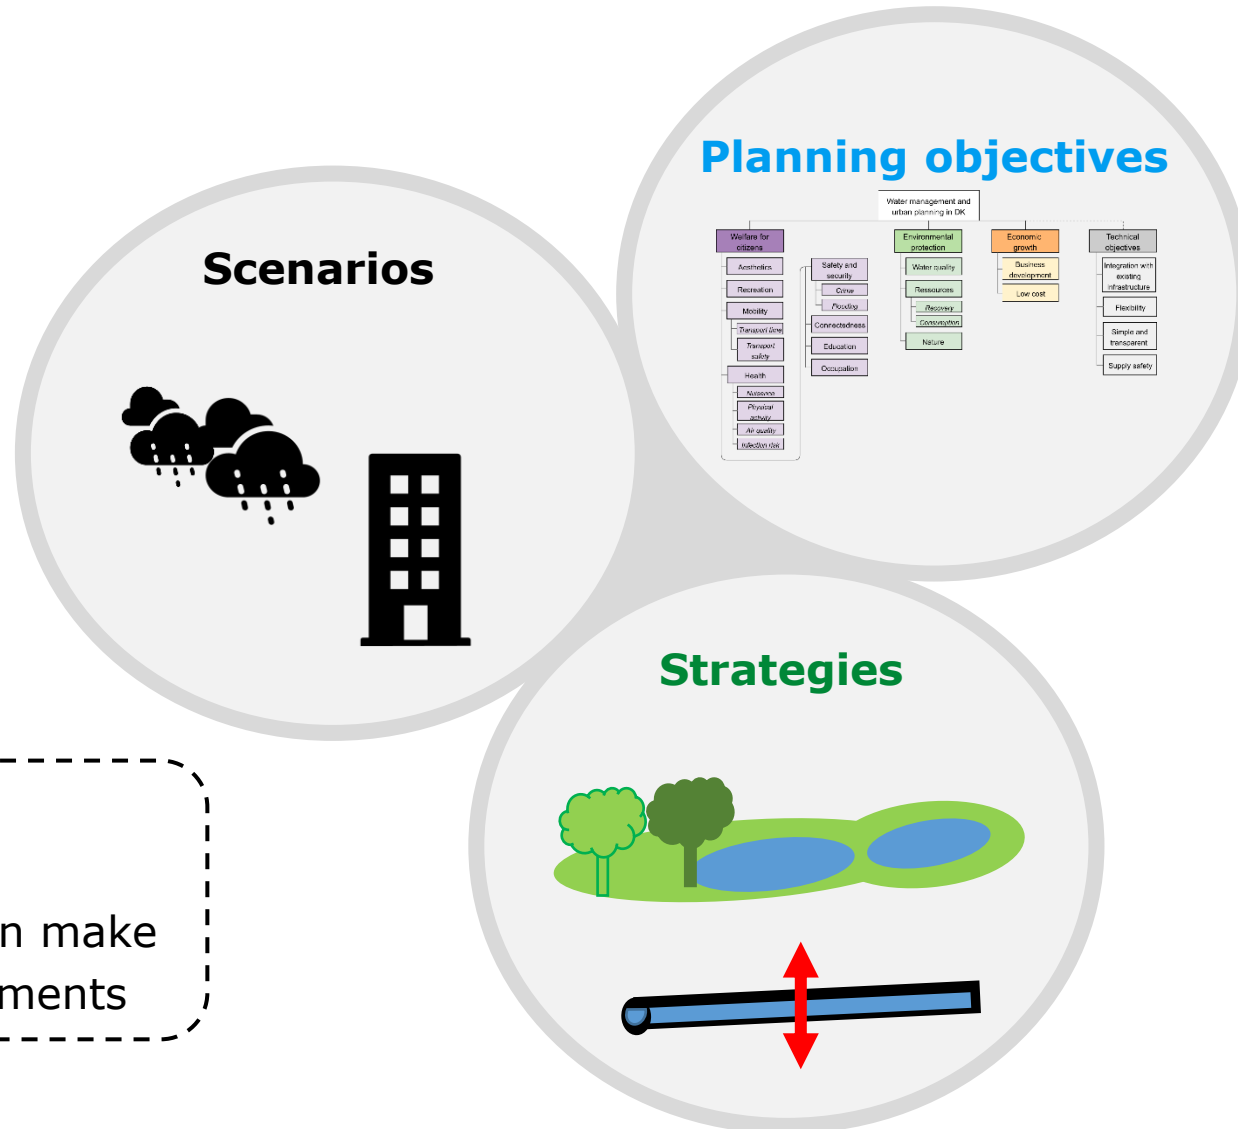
Planning objectives

Water management and urban planning in DK

Welfare for citizens
Aesthetics
Recreation
Mobility
Transport time
Transport safety
Health
Nuisance
Physical activity
Air quality
Infection risk

Safety and security
Crime
Flooding
Connectedness
Education
Occupation

Environmental protection
Water quality
Ressources
Recovery
Conservation
Nature

Economic growth
Business development
Low cost

Technical objectives
Integration with existing infrastructure
Flexibility
Simple and transparent
Supply safety

Scenarios

Strategies

n make
ments